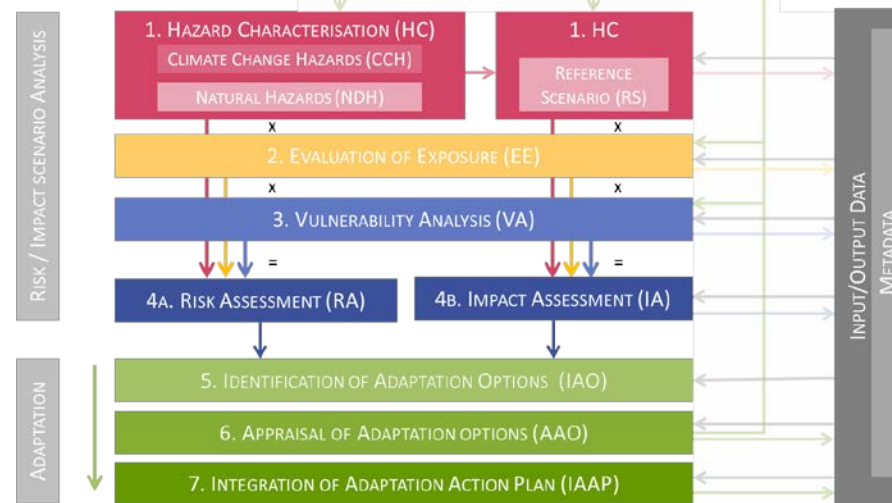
Risk / Impact scenario Analysis

1. Hazard Characterisation (HC)

Climate Change Hazards (CCH)

Natural Hazards (NDH)

1. HC

Reference Scenario (RS)

x

x

2. Evaluation of Exposure (EE)

x

x

3. Vulnerability Analysis (VA)

=

=

4a. Risk Assessment (RA)

4b. Impact Assessment (IA)

Adaptation

5. Identification of Adaptation Options (IAO)

6. Appraisal of Adaptation options (AAO)

7. Integration of Adaptation Action Plan (IAAP)

Input/Output Data

Metadata